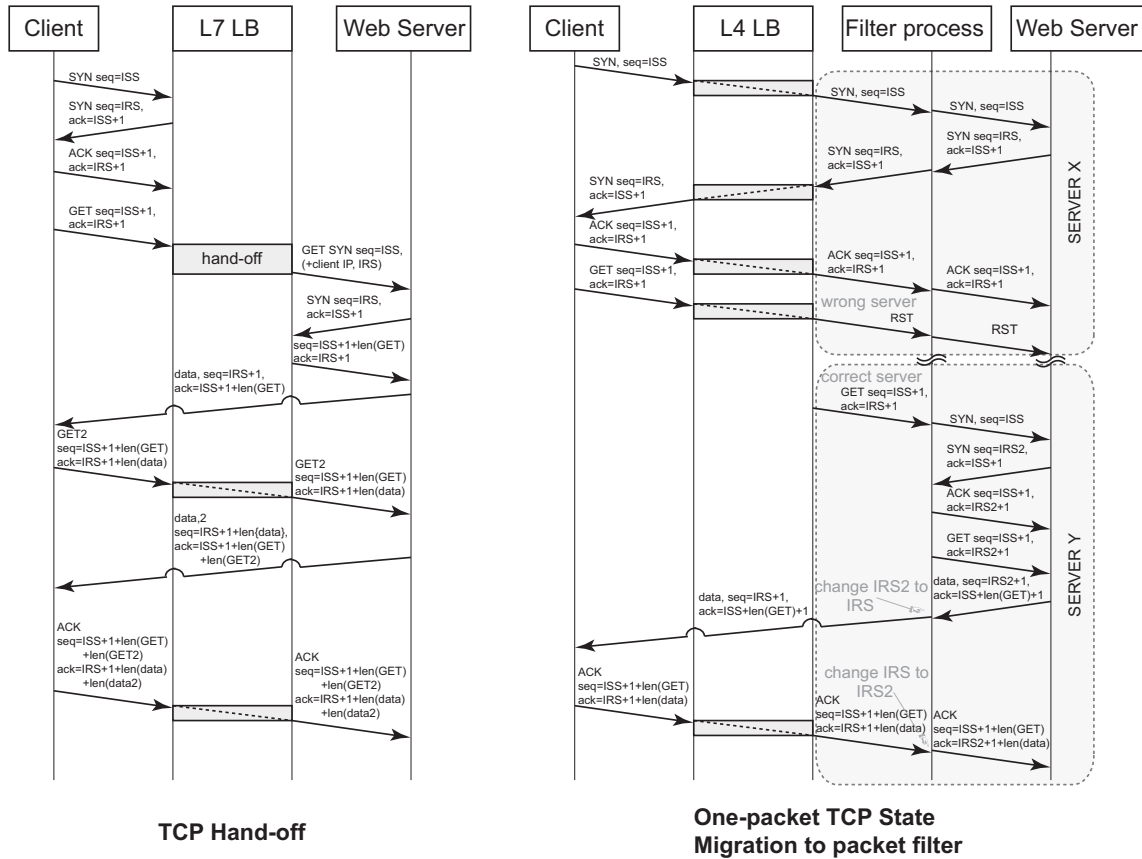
Client

L7 LB

Web Server

SYN seq=ISS

SYN seq=IRS, ack=ISS+1

ACK seq=ISS+1, ack=IRS+1

GET seq=ISS+1, ack=IRS+1

hand-off

GET SYN seq=ISS, (+client IP, IRS)

SYN seq=IRS, ack=ISS+1

seq=ISS+1+len(GET) ack=IRS+1

data, seq=IRS+1, ack=ISS+1+len(GET)

GET2 seq=ISS+1+len(GET) ack=IRS+1+len(data)

GET2 seq=ISS+1+len(GET) ack=IRS+1+len(data)

data,2 seq=IRS+1+len{data}, ack=ISS+1+len(GET) +len(GET2)

ACK seq=ISS+1+len(GET) +len(GET2) ack=IRS+1+len(data) +len(data2)

ACK seq=ISS+1+len(GET) +len(GET2) ack=IRS+1+len(data) +len(data2)

TCP Hand-off

Client

L4 LB

Filter process

Web Server

SYN, seq=ISS

SYN, seq=ISS

SYN, seq=ISS

SYN seq=IRS, ack=ISS+1

SYN seq=IRS, ack=ISS+1

SYN seq=IRS, ack=ISS+1

ACK seq=ISS+1, ack=IRS+1

ACK seq=ISS+1, ack=IRS+1

ACK seq=ISS+1, ack=IRS+1

GET seq=ISS+1, ack=IRS+1

wrong server

RST

RST

SERVER X

correct server

GET seq=ISS+1, ack=IRS+1

SYN, seq=ISS

SYN seq=IRS2, ack=ISS+1

ACK seq=ISS+1, ack=IRS2+1

GET seq=ISS+1, ack=IRS2+1

change IRS2 to IRS

data, seq=IRS2+1, ack=ISS+len(GET)+1

data, seq=IRS+1, ack=ISS+len(GET)+1

change IRS to IRS2

ACK seq=ISS+1+len(GET) ack=IRS+1+len(data)

ACK seq=ISS+1+len(GET) ack=IRS+1+len(data)

ACK seq=ISS+1+len(GET) ack=IRS2+1+len(data)

SERVER Y

One-packet TCP State Migration to packet filter